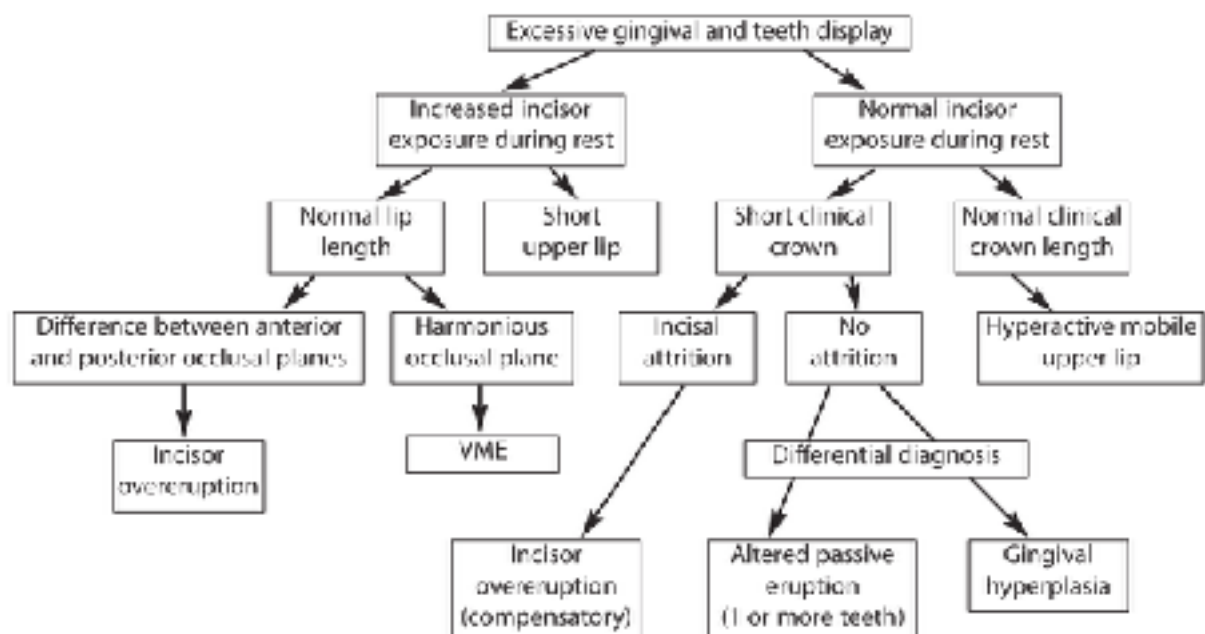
Excessive gingival and teeth display

Increased incisor exposure during rest

Normal incisor exposure during rest

Normal lip length

Short upper lip

Short clinical crown

Normal clinical crown length

Difference between anterior and posterior occlusal planes

Harmonious occlusal plane

Incisal attrition

No attrition

Hyperactive mobile upper lip

Incisor overeruption

VME

Differential diagnosis

Incisor overeruption (compensatory)

Altered passive eruption (1 or more teeth)

Gingival hyperplasia